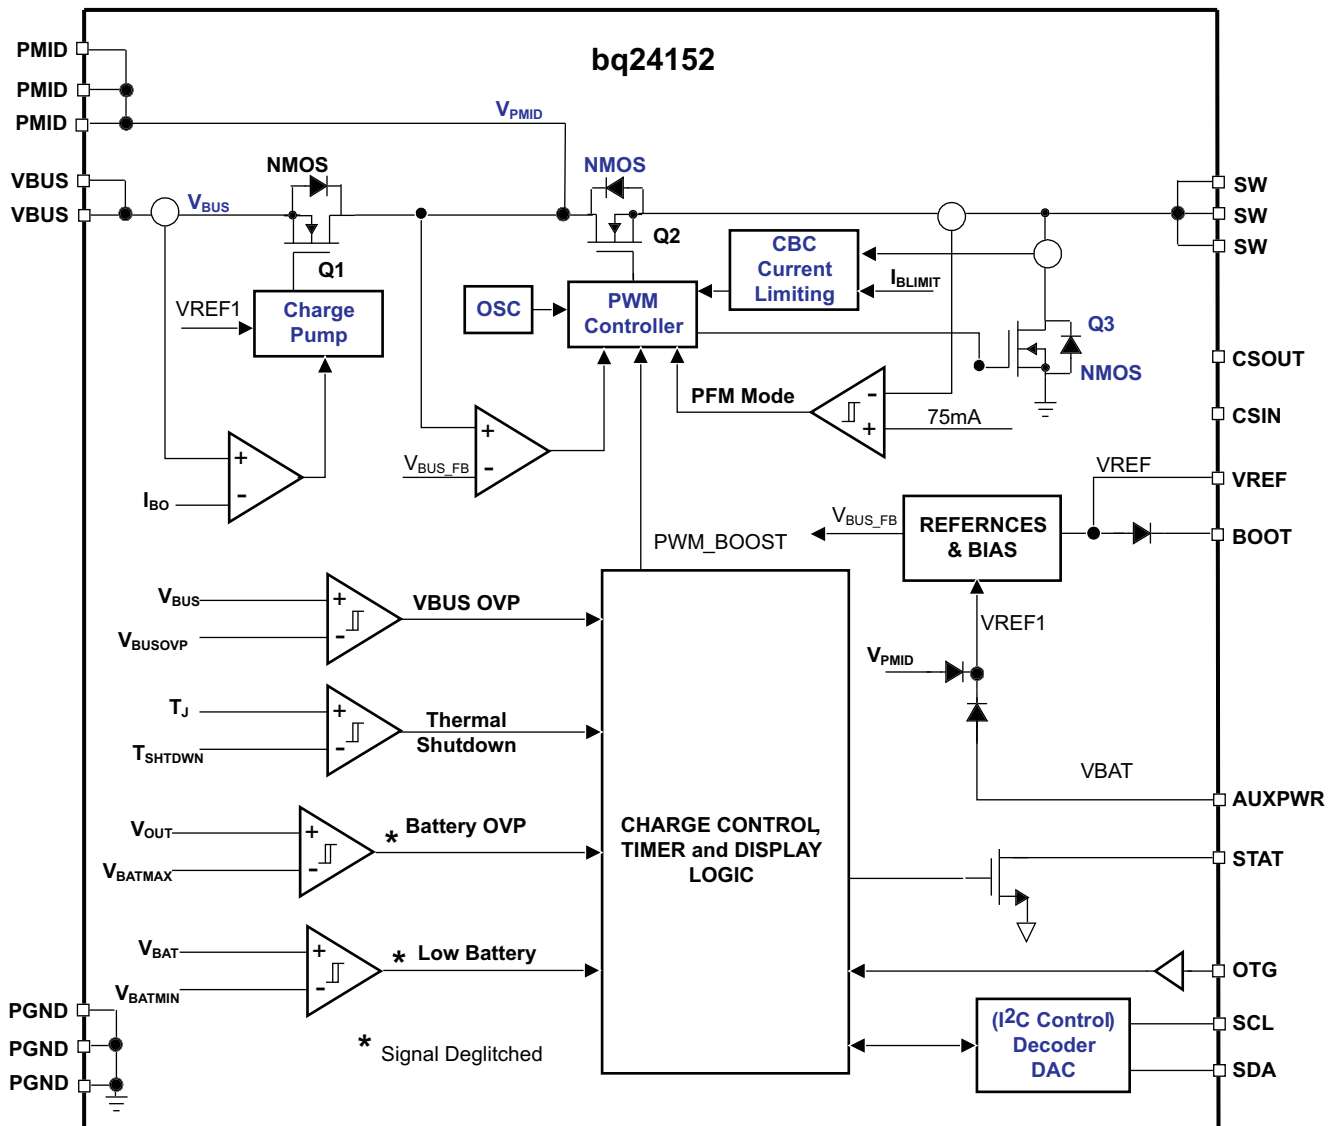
bq24152

PMID
PMID
PMID
VBUS
VBUS

$V_{PMID}$
NMOS
NMOS
$V_{BUS}$
Q1
Q2
SW
SW
SW
CBC Current Limiting
$I_{BLIMIT}$
VREF1
Charge Pump
OSC
PWM Controller
Q3
NMOS
CSOUT
PFM Mode
CSIN
75mA
+
-
+
-
$V_{BUS\_FB}$
+
-
$I_{BO}$
VREF
VREF
$V_{BUS\_FB}$
REFERNCES & BIAS
BOOT
PWM_BOOST
$V_{BUS}$
+
-
VBUS OVP
$V_{BUSOVP}$
VREF1
$V_{PMID}$
$T_J$
+
-
Thermal Shutdown
$T_{SHTDWN}$
VBAT
AUXPWR
$V_{OUT}$
+
-
* Battery OVP
$V_{BATMAX}$
CHARGE CONTROL, TIMER and DISPLAY LOGIC
STAT
$V_{BAT}$
+
-
* Low Battery
$V_{BATMIN}$
OTG
PGND
PGND
PGND
* Signal Deglitched
(I2C Control) Decoder DAC
SCL
SDA